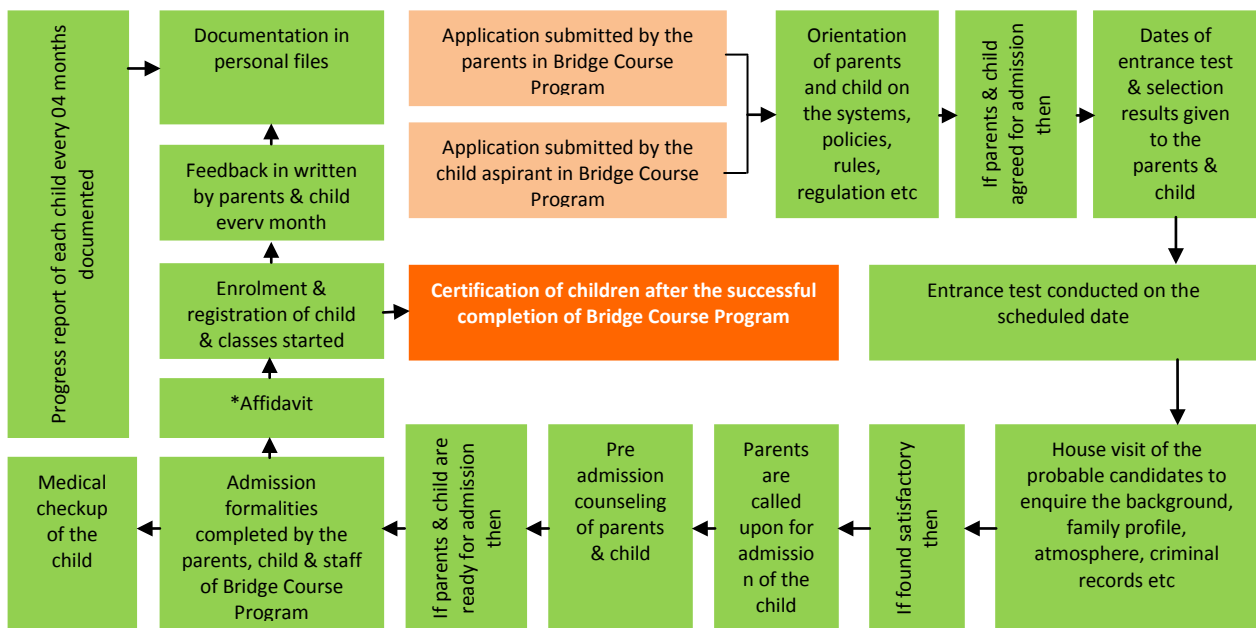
Application submitted by the parents in Bridge Course Program

Application submitted by the child aspirant in Bridge Course Program

Orientation of parents and child on the systems, policies, rules, regulation etc

If parents & child agreed for admission then

Dates of entrance test & selection results given to the parents & child

Entrance test conducted on the scheduled date

House visit of the probable candidates to enquire the background, family profile, atmosphere, criminal records etc

If found satisfactory then

Parents are called upon for admission of the child

Pre admission counseling of parents & child

If parents & child are ready for admission then

Admission formalities completed by the parents, child & staff of Bridge Course Program

Medical checkup of the child

*Affidavit

Enrolment & registration of child & classes started

Certification of children after the successful completion of Bridge Course Program

Feedback in written by parents & child every month

Documentation in personal files

Progress report of each child every 04 months documented